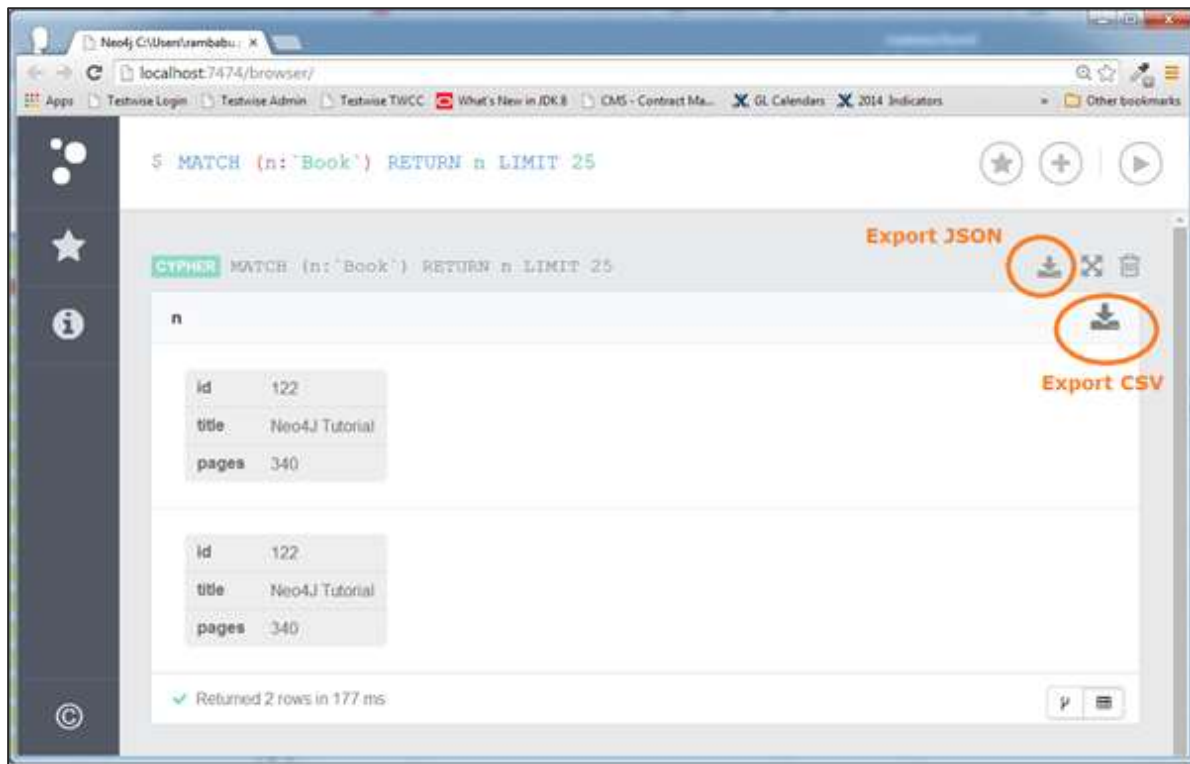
Neo4j C:\Users\rambabu ×

localhost:7474/browser/

Apps Testwise Login Testwise Admin Testwise TWCC What's New in JDK 8 CMS - Contract Ma... GL Calendars 2014 Indicators » Other bookmarks

$ MATCH (n:`Book`) RETURN n LIMIT 25

Export JSON

CYPHER MATCH (n:`Book`) RETURN n LIMIT 25

n

Export CSV

| id | 122 |
|---|---|
| title | Neo4J Tutorial |
| pages | 340 |

| id | 122 |
|---|---|
| title | Neo4J Tutorial |
| pages | 340 |

✓ Returned 2 rows in 177 ms